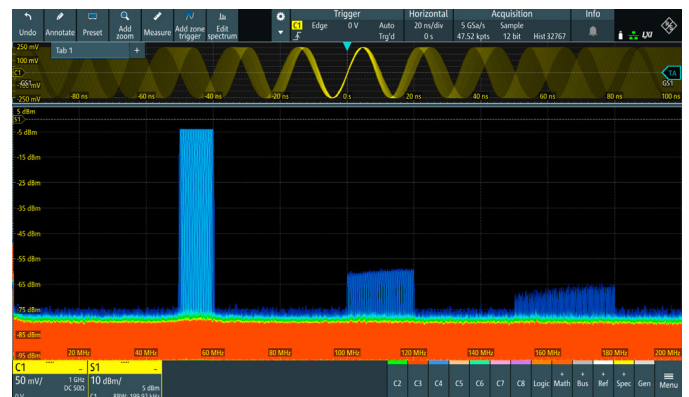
Undo Annotate Preset Add zoom Measure Add zone trigger Edit spectrum

Trigger
C1 Edge 0 V Auto Trg'd

Horizontal
20 ns/div 0 s

Acquisition
5 GSa/s 47.52 kpts Sample 12 bit Hist 32767

Info

Tab 1 +

250 mV
100 mV
C1
-100 mV
-250 mV
-80 ns -60 ns -40 ns -20 ns 0 s 20 ns 40 ns 60 ns 80 ns 100 ns
GS1
TA

5 dBm
S1
-5 dBm
-15 dBm
-25 dBm
-35 dBm
-45 dBm
-55 dBm
-65 dBm
-75 dBm
-85 dBm
-95 dBm
20 MHz 40 MHz 60 MHz 80 MHz 100 MHz 120 MHz 140 MHz 160 MHz 180 MHz 200 MHz

C1
50 mV/ 1 GHz DC 50Ω
0 V
S1
10 dBm/ 5 dBm
C1 RBW: 199.97 kHz

C2 C3 C4 C5 C6 C7 C8 Logic Math Bus Ref Spec Gen Menu